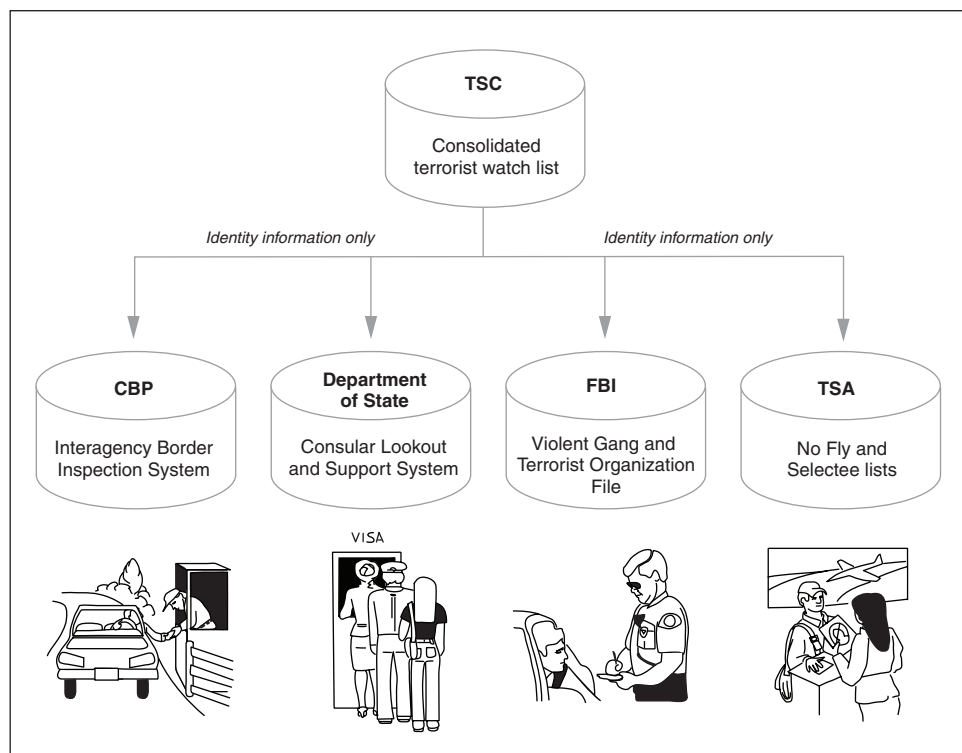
TSC

Consolidated terrorist watch list

Identity information only

Identity information only

CBP

Interagency Border Inspection System

Department of State

Consular Lookout and Support System

FBI

Violent Gang and Terrorist Organization File

TSA

No Fly and Selectee lists

VISA